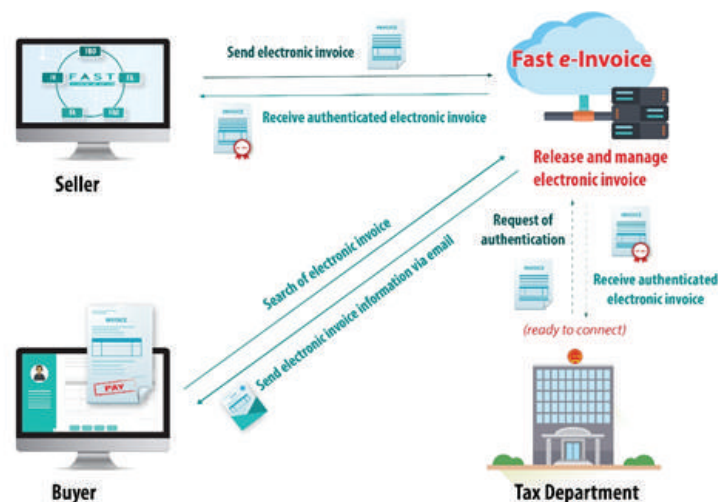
Send electronic invoice

INVOICE

Fast e-Invoice

FAST

Receive authenticated electronic invoice

INVOICE

Seller

Release and manage electronic invoice

Search of electronic invoice

Send electronic invoice information via email

Request of authentication

INVOICE

INVOICE

Receive authenticated electronic invoice

(ready to connect)

INVOICE

PAY

Buyer

Tax Department